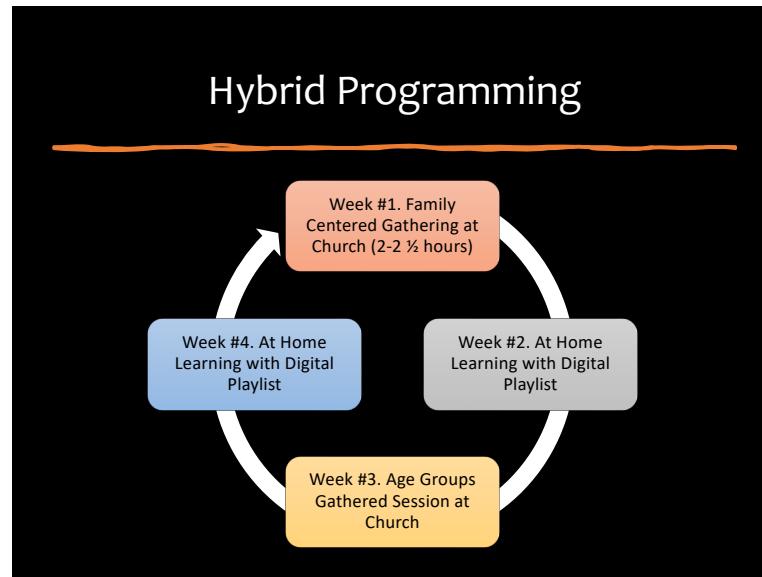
Hybrid Programming

Week #1. Family Centered Gathering at Church (2-2 ½ hours)

Week #2. At Home Learning with Digital Playlist

Week #3. Age Groups Gathered Session at Church

Week #4. At Home Learning with Digital Playlist